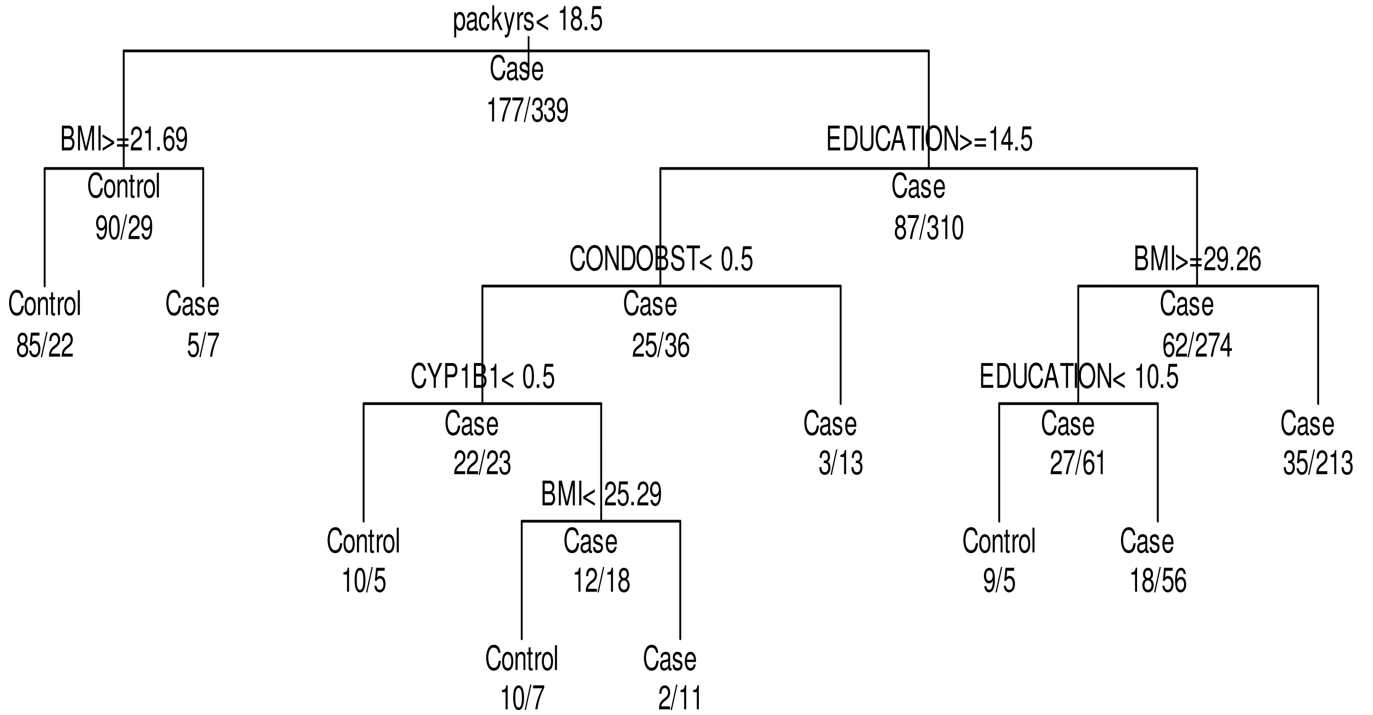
packyrs< 18.5
Case
177/339

BMI>=21.69
Control
90/29

Control
85/22

Case
5/7

EDUCATION>=14.5
Case
87/310

CONDOBST< 0.5
Case
25/36

CYP1B1< 0.5
Case
22/23

Control
10/5

BMI< 25.29
Case
12/18

Control
10/7

Case
2/11

Case
3/13

BMI>=29.26
Case
62/274

EDUCATION< 10.5
Case
27/61

Control
9/5

Case
18/56

Case
35/213